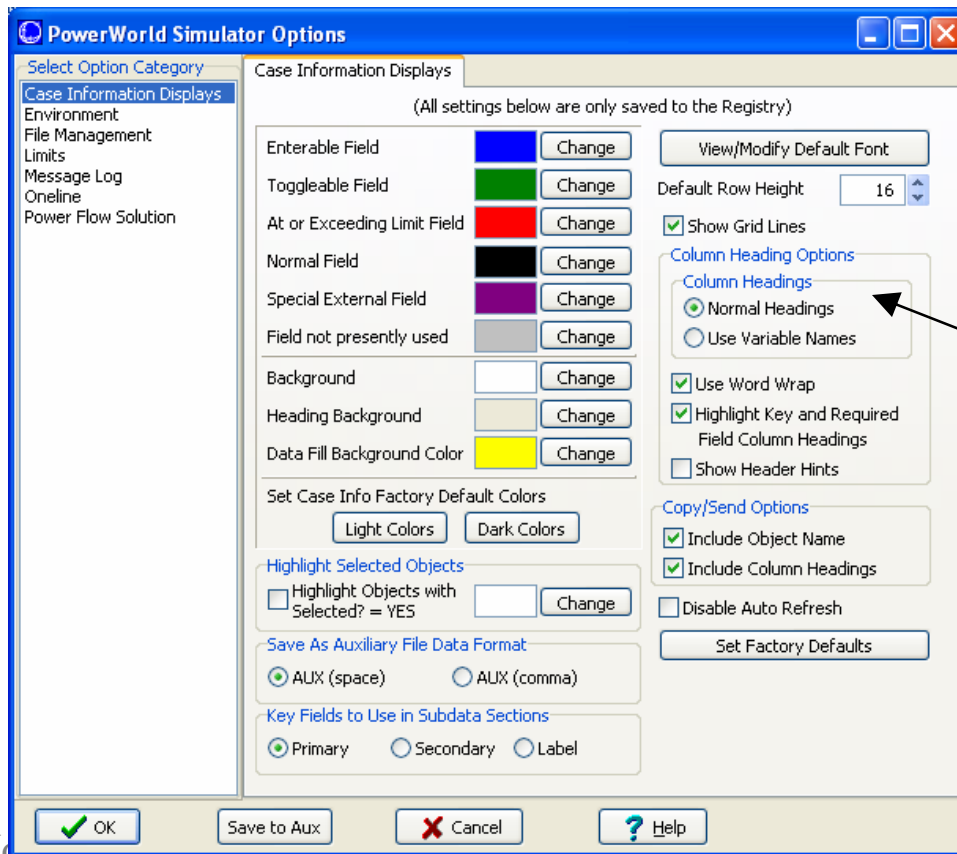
PowerWorld Simulator Options

Select Option Category
Case Information Displays
Environment
File Management
Limits
Message Log
Oneline
Power Flow Solution

Case Information Displays

(All settings below are only saved to the Registry)

Enterable Field Change
Toggleable Field Change
At or Exceeding Limit Field Change
Normal Field Change
Special External Field Change
Field not presently used Change
Background Change
Heading Background Change
Data Fill Background Color Change

Set Case Info Factory Default Colors
Light Colors Dark Colors

Highlight Selected Objects
Highlight Objects with Selected? = YES Change

Save As Auxiliary File Data Format
AUX (space) AUX (comma)

Key Fields to Use in Subdata Sections
Primary Secondary Label

View/Modify Default Font
Default Row Height 16
Show Grid Lines

Column Heading Options
Column Headings
Normal Headings
Use Variable Names
Use Word Wrap
Highlight Key and Required Field Column Headings
Show Header Hints

Copy/Send Options
Include Object Name
Include Column Headings

Disable Auto Refresh
Set Factory Defaults

OK Save to Aux Cancel Help